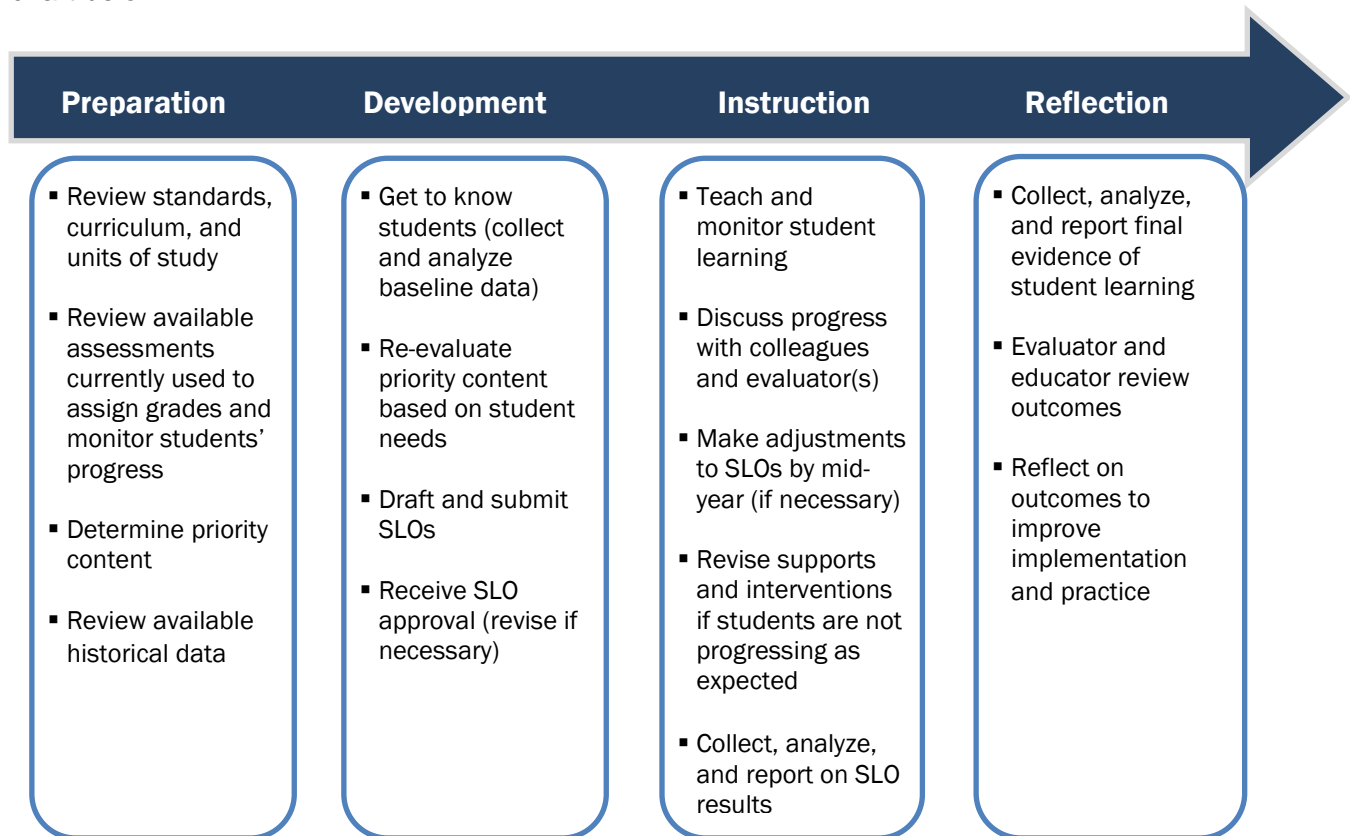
Preparation

Development

Instruction

Reflection

- Review standards, curriculum, and units of study
- Review available assessments currently used to assign grades and monitor students' progress
- Determine priority content
- Review available historical data

- Get to know students (collect and analyze baseline data)
- Re-evaluate priority content based on student needs
- Draft and submit SLOs
- Receive SLO approval (revise if necessary)

- Teach and monitor student learning
- Discuss progress with colleagues and evaluator(s)
- Make adjustments to SLOs by midyear (if necessary)
- Revise supports and interventions if students are not progressing as expected
- Collect, analyze, and report on SLO results

- Collect, analyze, and report final evidence of student learning
- Evaluator and educator review outcomes
- Reflect on outcomes to improve implementation and practice